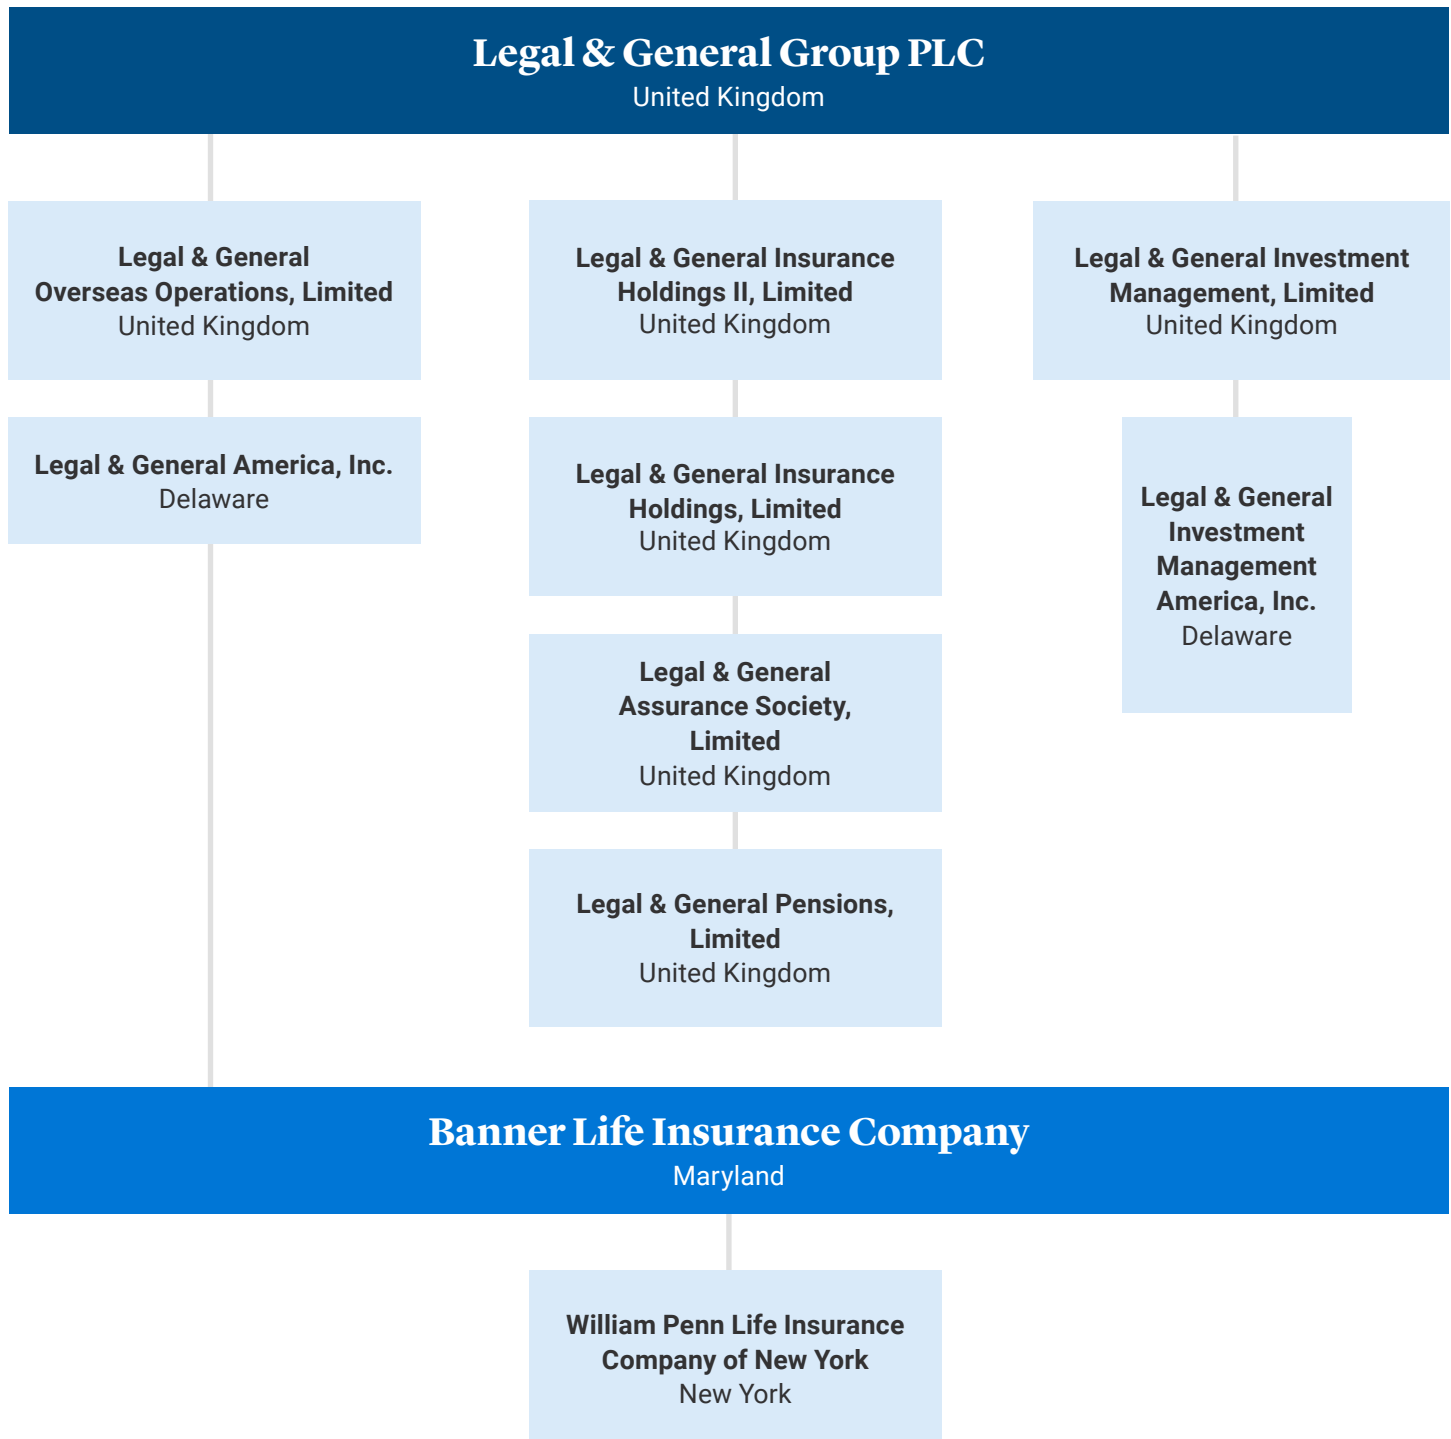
Legal & General Group PLC
United Kingdom

Legal & General Overseas Operations, Limited
United Kingdom

Legal & General America, Inc.
Delaware

Legal & General Insurance Holdings II, Limited
United Kingdom

Legal & General Insurance Holdings, Limited
United Kingdom

Legal & General Assurance Society, Limited
United Kingdom

Legal & General Pensions, Limited
United Kingdom

Legal & General Investment Management, Limited
United Kingdom

Legal & General Investment Management America, Inc.
Delaware

Banner Life Insurance Company
Maryland

William Penn Life Insurance Company of New York
New York